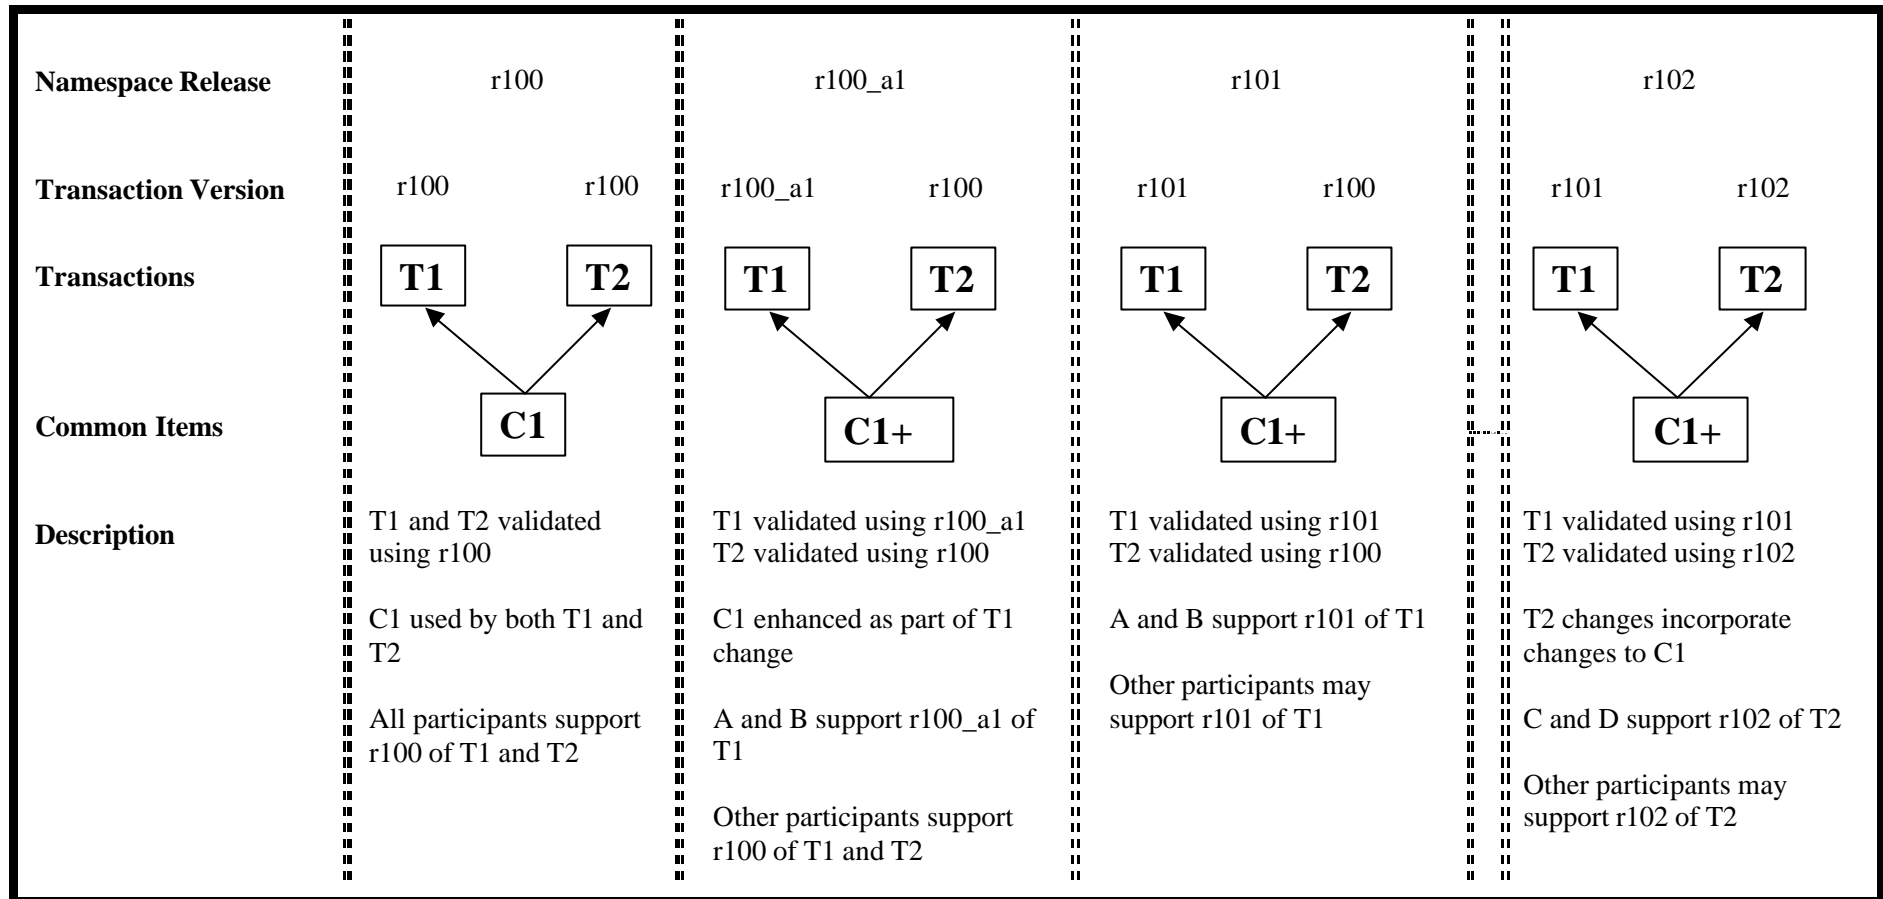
| | | | | |
|---|---|---|---|---|
| **Namespace Release** | r100 | r100_a1 | r101 | r102 |
| **Transaction Version** | r100 r100 | r100_a1 r100 | r101 r100 | r101 r102 |
| **Transactions** | **T1** **T2** | **T1** **T2** | **T1** **T2** | **T1** **T2** |
| **Common Items** | **C1** | **C1+** | **C1+** | **C1+** |
| **Description** | T1 and T2 validated using r100<br><br>C1 used by both T1 and T2<br><br>All participants support r100 of T1 and T2 | T1 validated using r100_a1 T2 validated using r100<br><br>C1 enhanced as part of T1 change<br><br>A and B support r100_a1 of T1<br><br>Other participants support r100 of T1 and T2 | T1 validated using r101 T2 validated using r100<br><br>A and B support r101 of T1<br><br>Other participants may support r101 of T1 | T1 validated using r101 T2 validated using r102<br><br>T2 changes incorporate changes to C1<br><br>C and D support r102 of T2<br><br>Other participants may support r102 of T2 |